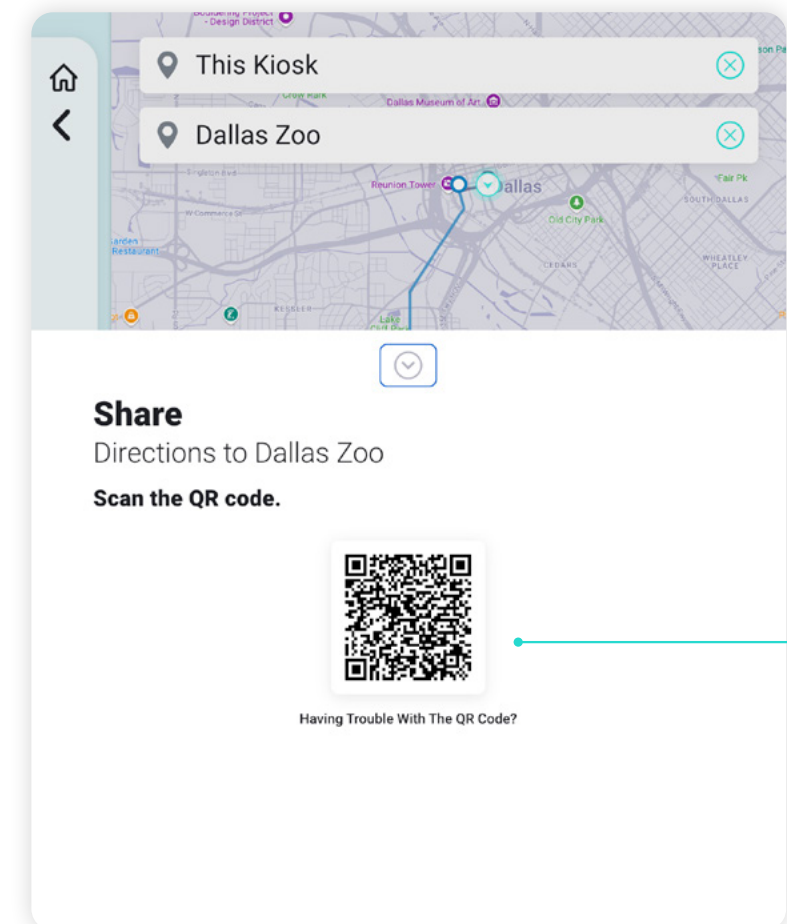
Bouldering Project - Design District

This Kiosk

Crow Park

Dallas Museum of Art

Dallas Zoo

Reunion Tower

Dallas

Fair Pk

W Commerce St

Old City Park

SOUTH DALLAS

Garden Restaurant

CEDARS

WHEATLEY PLACE

KESSLER

Lake Cliff Park

Share

Directions to Dallas Zoo

Scan the QR code.

Having Trouble With The QR Code?